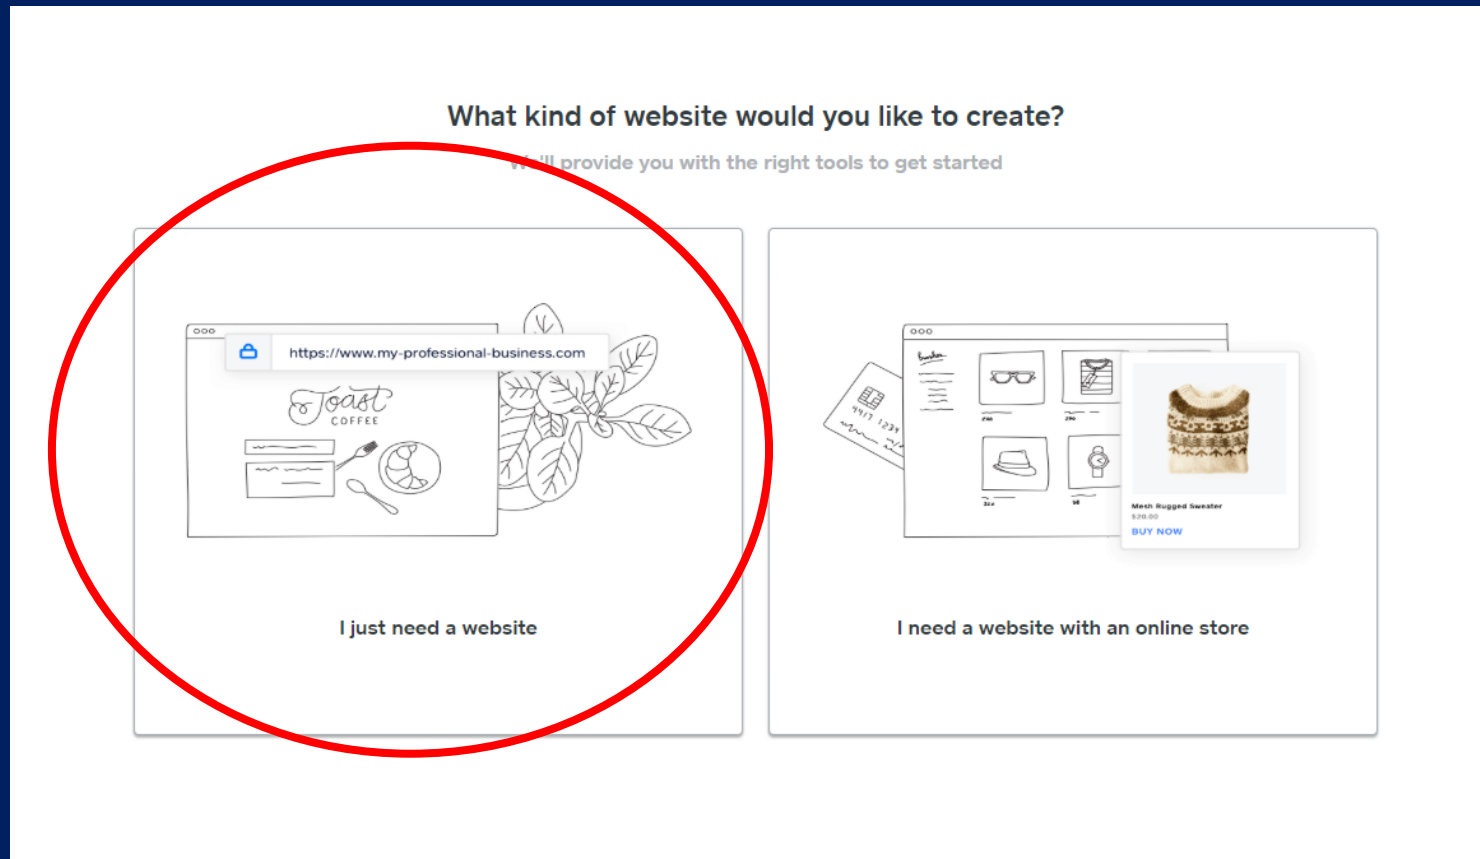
What kind of website would you like to create?

We'll provide you with the right tools to get started

https://www.my-professional-business.com

Toast
COFFEE

I just need a website

Mesh Rugged Sweater
$20.00
BUY NOW

I need a website with an online store